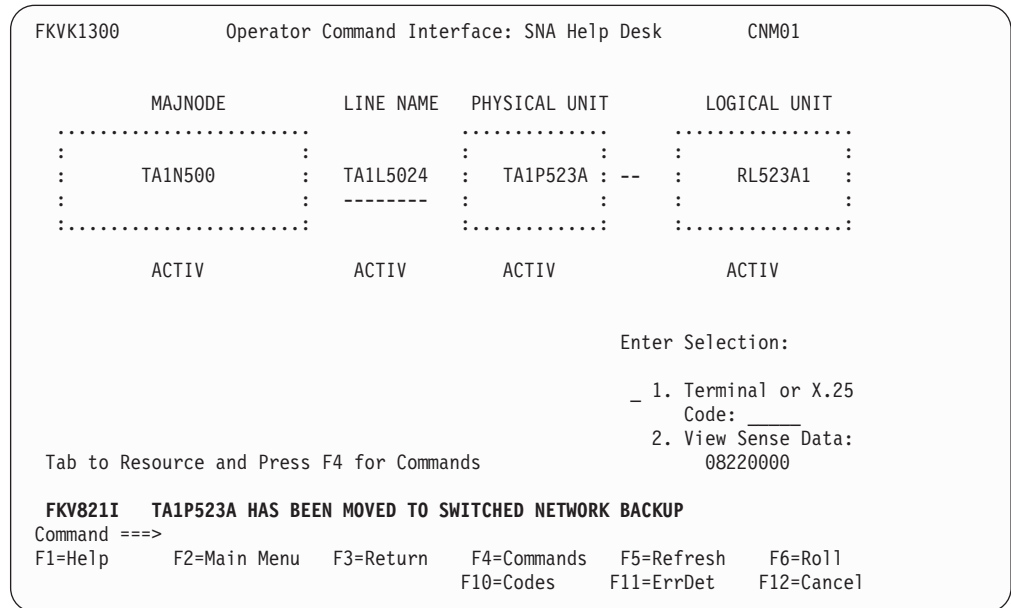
FKVK1300 Operator Command Interface: SNA Help Desk CNM01

MAJNODE LINE NAME PHYSICAL UNIT LOGICAL UNIT

TA1N500 TA1L5024 TA1P523A -- RL523A1

ACTIV ACTIV ACTIV ACTIV

Enter Selection:

_ 1. Terminal or X.25
Code: _____
2. View Sense Data:
08220000

Tab to Resource and Press F4 for Commands

FKV821I TA1P523A HAS BEEN MOVED TO SWITCHED NETWORK BACKUP
Command ===>
F1=Help F2=Main Menu F3=Return F4=Commands F5=Refresh F6=Roll
F10=Codes F11=ErrDet F12=Cancel